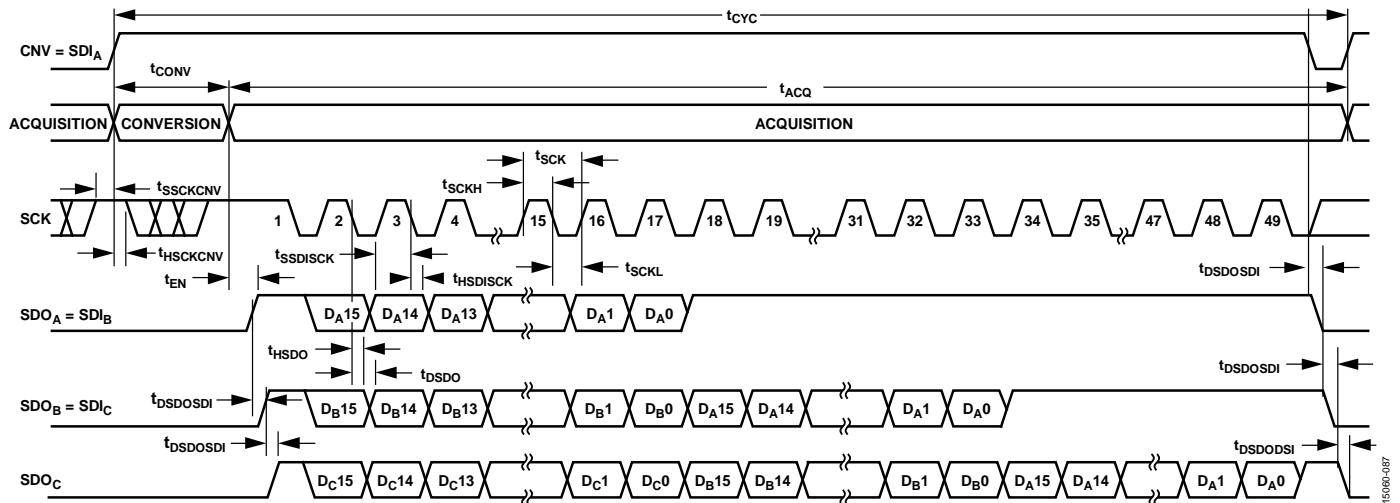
$t_{CYC}$

CNV = $SDI_A$

$t_{CONV}$

$t_{ACQ}$

ACQUISITION CONVERSION ACQUISITION

$t_{SCK}$

$t_{SCKH}$

$t_{SSCKCNV}$

SCK 1 2 3 4 15 16 17 18 19 31 32 33 34 35 47 48 49

$t_{HSCKCNV}$

$t_{SSDISCK}$

$t_{EN}$

$t_{HSDISCK}$

$t_{SCKL}$

$t_{DSDOSDI}$

$SDO_A$ = $SDI_B$

$D_A15$ $D_A14$ $D_A13$ $D_A1$ $D_A0$

$t_{HSDO}$

$t_{DSDO}$

$t_{DSDOSDI}$

$t_{DSDOSDI}$

$SDO_B$ = $SDI_C$

$D_B15$ $D_B14$ $D_B13$ $D_B1$ $D_B0$ $D_A15$ $D_A14$ $D_A1$ $D_A0$

$t_{DSDOSDI}$

$t_{DSDODSI}$

$SDO_C$

$D_C15$ $D_C14$ $D_C13$ $D_C1$ $D_C0$ $D_B15$ $D_B14$ $D_B1$ $D_B0$ $D_A15$ $D_A14$ $D_A1$ $D_A0$

15060-087